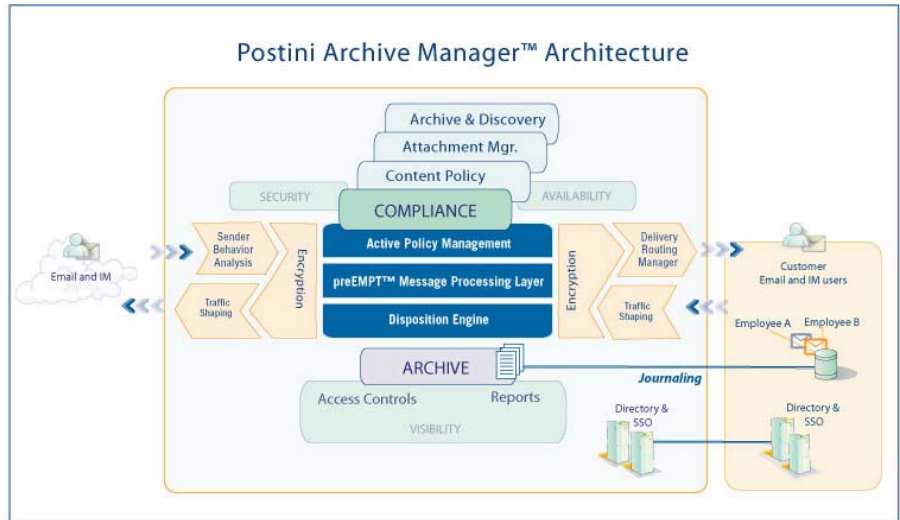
Postini Archive Manager™ Architecture

Archive & Discovery
Attachment Mgr.
Content Policy
SECURITY
AVAILABILITY
COMPLIANCE

Email and IM

Sender Behavior Analysis
Traffic Shaping
Encryption

Active Policy Management
preEMPT™ Message Processing Layer
Disposition Engine

Encryption
Delivery Routing Manager
Traffic Shaping

Customer Email and IM users
Employee A
Employee B

ARCHIVE
Journaling
Access Controls
Reports
VISIBILITY

Directory & SSO
Directory & SSO